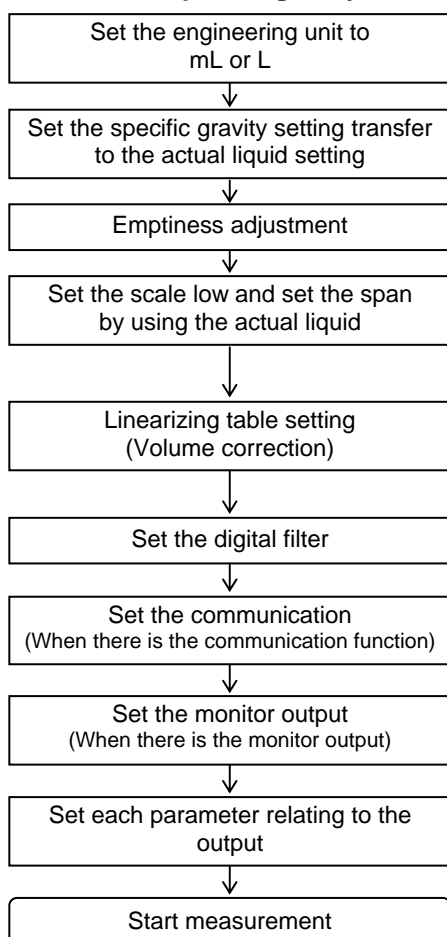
Set the engineering unit to mL or L

Set the specific gravity setting transfer to the actual liquid setting

Emptiness adjustment

Set the scale low and set the span by using the actual liquid

Linearizing table setting (Volume correction)

Set the digital filter

Set the communication (When there is the communication function)

Set the monitor output (When there is the monitor output)

Set each parameter relating to the output

Start measurement